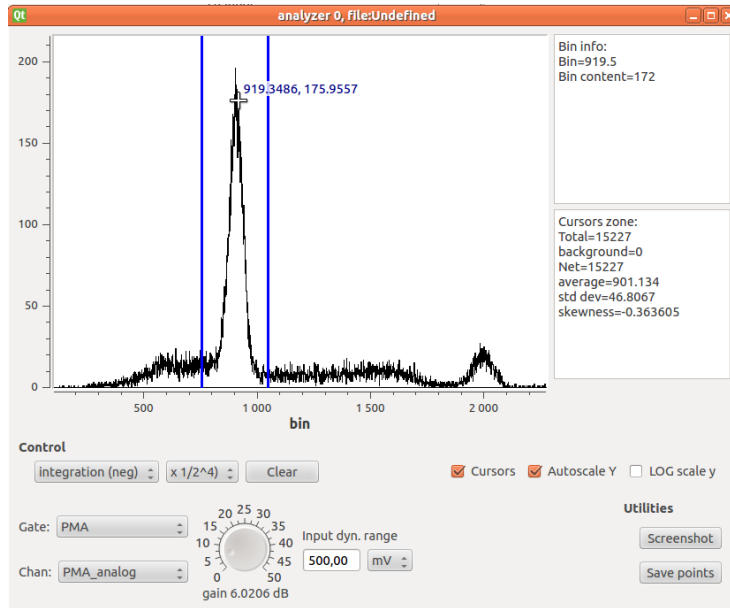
Qt analyzer 0, file:Undefined

200
150
100
50
0

919.3486, 175.9557

500 1 000 1 500 2 000
bin

Bin info:
Bin=919.5
Bin content=172

Cursors zone:
Total=15227
background=0
Net=15227
average=901.134
std dev=46.8067
skewness=-0.363605

Control

integration (neg) x 1/2^4) Clear

Cursors Autoscale Y LOG scale y

Utilities

Gate: PMA

Chan: PMA_analog

20 25 30
15 35
10 40
5 45
0 50
gain 6.0206 dB

Input dyn. range
500,00 mV

Screenshot

Save points